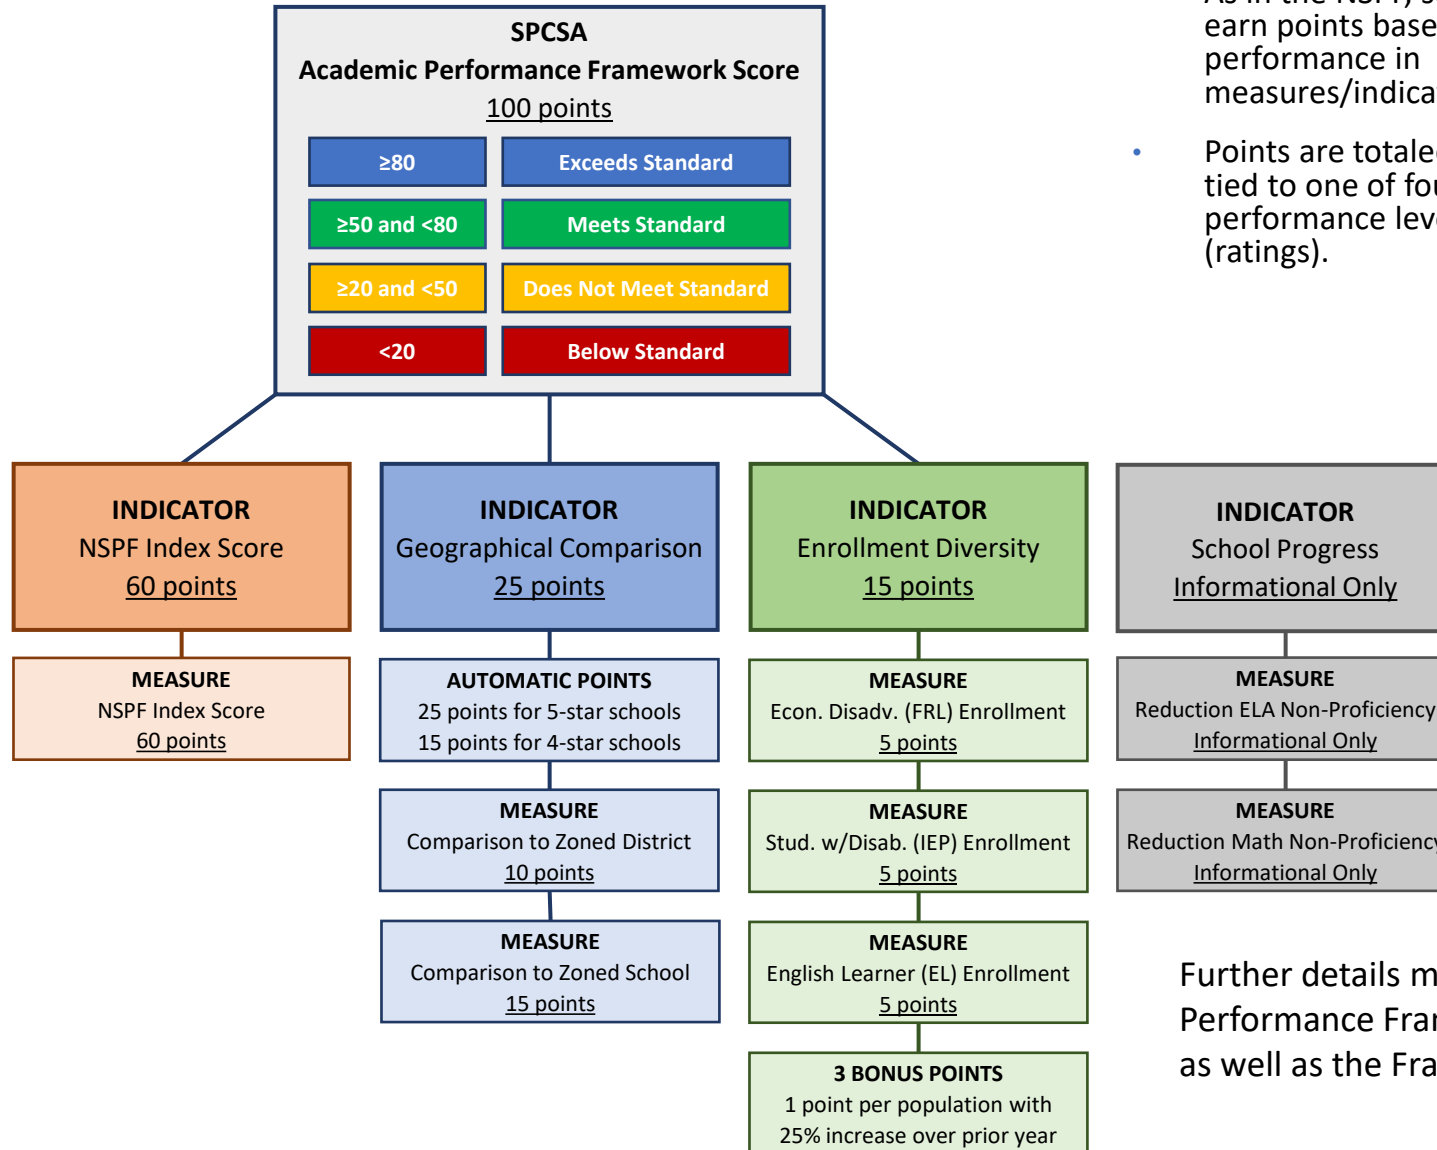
SPCSA
Academic Performance Framework Score
100 points

| ≥80 | Exceeds Standard |
|---|---|
| ≥50 and <80 | Meets Standard |
| ≥20 and <50 | Does Not Meet Standard |
| <20 | Below Standard |

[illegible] earn points base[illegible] performance in measures/indica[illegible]

• Points are totale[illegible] tied to one of fou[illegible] performance leve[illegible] (ratings).

INDICATOR
NSPF Index Score
60 points

MEASURE
NSPF Index Score
60 points

INDICATOR
Geographical Comparison
25 points

AUTOMATIC POINTS
25 points for 5-star schools
15 points for 4-star schools

MEASURE
Comparison to Zoned District
10 points

MEASURE
Comparison to Zoned School
15 points

INDICATOR
Enrollment Diversity
15 points

MEASURE
Econ. Disadv. (FRL) Enrollment
5 points

MEASURE
Stud. w/Disab. (IEP) Enrollment
5 points

MEASURE
English Learner (EL) Enrollment
5 points

3 BONUS POINTS
1 point per population with
25% increase over prior year

INDICATOR
School Progress
Informational Only

MEASURE
Reduction ELA Non-Proficiency
Informational Only

MEASURE
Reduction Math Non-Proficienc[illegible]
Informational Only

Further details m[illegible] Performance Fra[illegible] as well as the Fra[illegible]